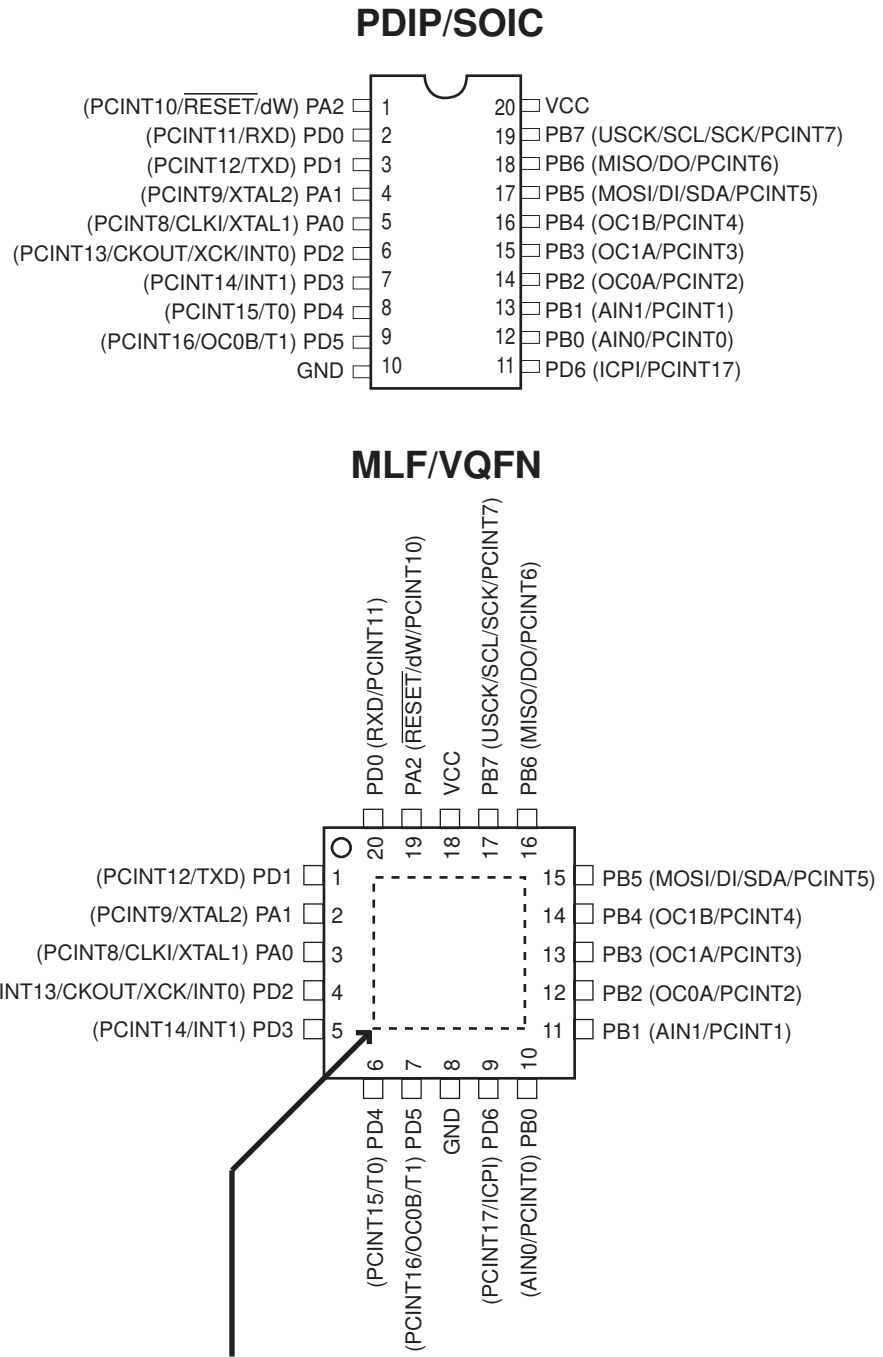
PDIP/SOIC

(PCINT10/$\overline{\text{RESET}}$/dW) PA2 1
(PCINT11/RXD) PD0 2
(PCINT12/TXD) PD1 3
(PCINT9/XTAL2) PA1 4
(PCINT8/CLKI/XTAL1) PA0 5
(PCINT13/CKOUT/XCK/INT0) PD2 6
(PCINT14/INT1) PD3 7
(PCINT15/T0) PD4 8
(PCINT16/OC0B/T1) PD5 9
GND 10

20 VCC
19 PB7 (USCK/SCL/SCK/PCINT7)
18 PB6 (MISO/DO/PCINT6)
17 PB5 (MOSI/DI/SDA/PCINT5)
16 PB4 (OC1B/PCINT4)
15 PB3 (OC1A/PCINT3)
14 PB2 (OC0A/PCINT2)
13 PB1 (AIN1/PCINT1)
12 PB0 (AIN0/PCINT0)
11 PD6 (ICPI/PCINT17)

MLF/VQFN

PD0 (RXD/PCINT11) 20
PA2 ($\overline{\text{RESET}}$/dW/PCINT10) 19
VCC 18
PB7 (USCK/SCL/SCK/PCINT7) 17
PB6 (MISO/DO/PCINT6) 16

(PCINT12/TXD) PD1 1
(PCINT9/XTAL2) PA1 2
(PCINT8/CLKI/XTAL1) PA0 3
INT13/CKOUT/XCK/INT0) PD2 4
(PCINT14/INT1) PD3 5

15 PB5 (MOSI/DI/SDA/PCINT5)
14 PB4 (OC1B/PCINT4)
13 PB3 (OC1A/PCINT3)
12 PB2 (OC0A/PCINT2)
11 PB1 (AIN1/PCINT1)

6 (PCINT15/T0) PD4
7 (PCINT16/OC0B/T1) PD5
8 GND
9 (PCINT17/ICPI) PD6
10 (AIN0/PCINT0) PB0